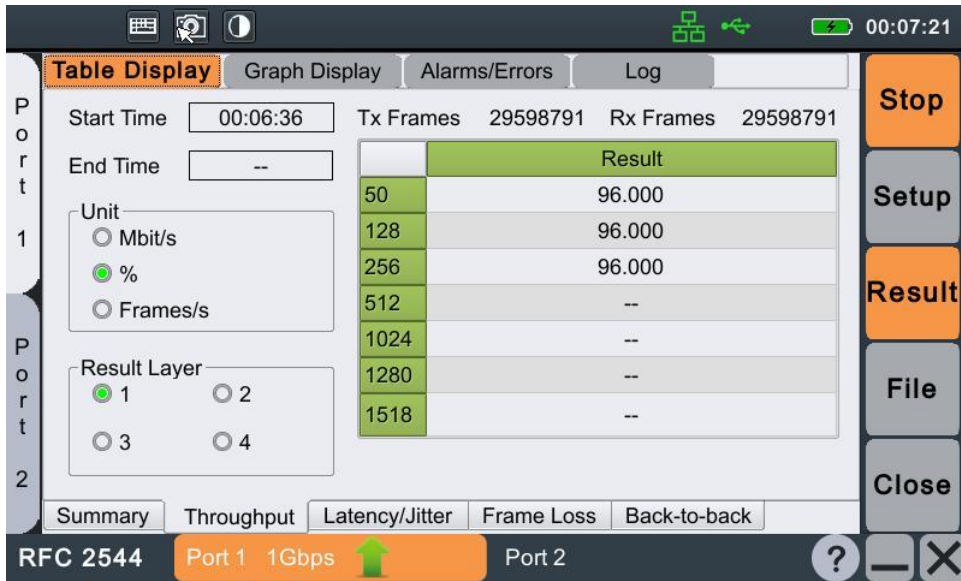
00:07:21

Table Display | Graph Display | Alarms/Errors | Log

Port 1

Port 2

Start Time 00:06:36

End Time --

Tx Frames 29598791 Rx Frames 29598791

Unit
Mbit/s
%
Frames/s

Result Layer
1
2
3
4

| | Result |
|---|---|
| 50 | 96.000 |
| 128 | 96.000 |
| 256 | 96.000 |
| 512 | -- |
| 1024 | -- |
| 1280 | -- |
| 1518 | -- |

Stop

Setup

Result

File

Close

Summary | Throughput | Latency/Jitter | Frame Loss | Back-to-back

RFC 2544 Port 1 1Gbps Port 2

?